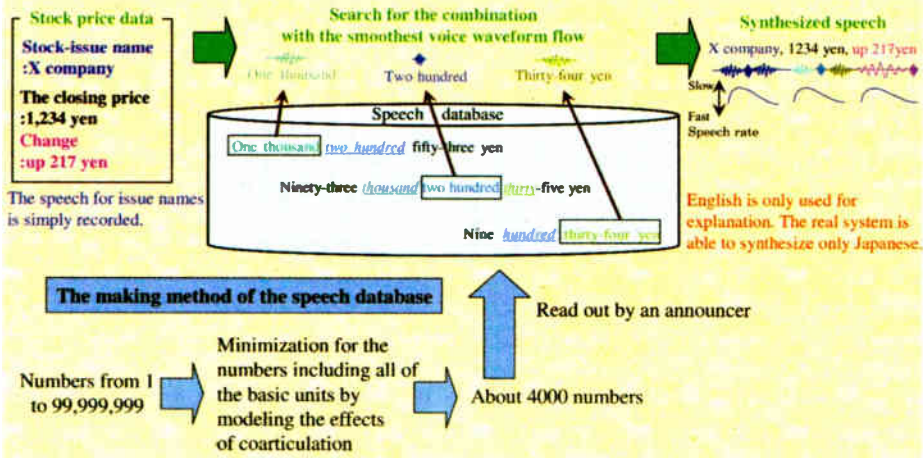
Stock price data

Stock-issue name
:X company

The closing price
:1,234 yen

Change
:up 217 yen

The speech for issue names is simply recorded.

Search for the combination with the smoothest voice waveform flow

One thousand

Two hundred

Thirty-four yen

Synthesized speech

X company, 1234 yen, up 217yen

Slow

Fast

Speech rate

Speech database

One thousand two hundred fifty-three yen

Ninety-three thousand two hundred thirty-five yen

Nine hundred thirty-four yen

English is only used for explanation. The real system is able to synthesize only Japanese.

The making method of the speech database

Read out by an announcer

Numbers from 1 to 99,999,999

Minimization for the numbers including all of the basic units by modeling the effects of coarticulation

About 4000 numbers